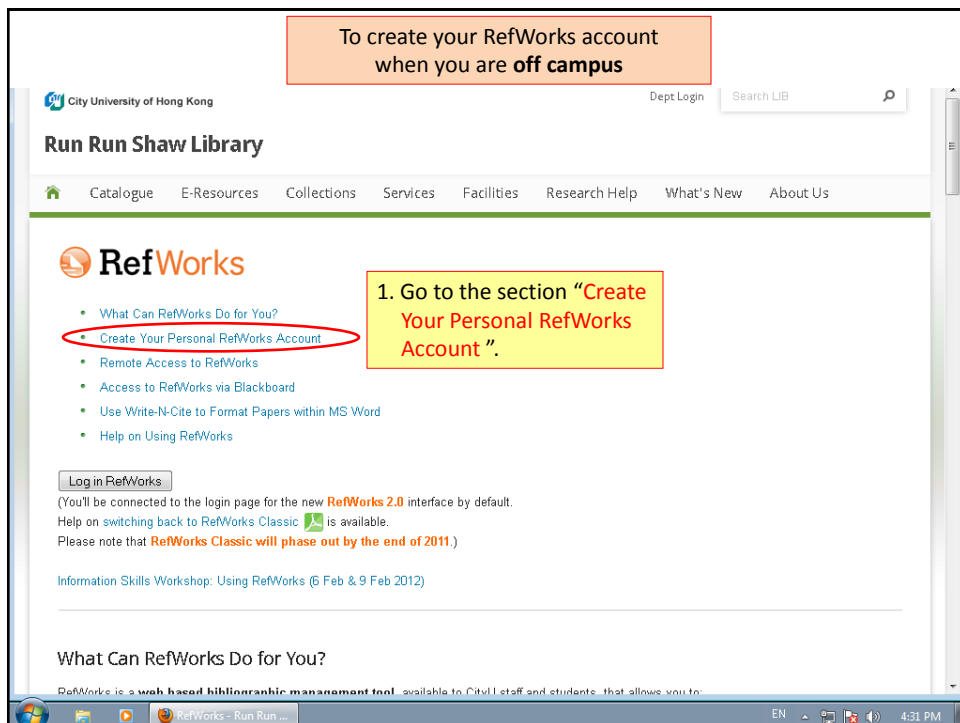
To create your RefWorks account when you are **off campus**

City University of Hong Kong

Dept Login

Search LIB

Run Run Shaw Library

Catalogue E-Resources Collections Services Facilities Research Help What's New About Us

RefWorks

- What Can RefWorks Do for You?
- Create Your Personal RefWorks Account
- Remote Access to RefWorks
- Access to RefWorks via Blackboard
- Use Write-N-Cite to Format Papers within MS Word
- Help on Using RefWorks

1. Go to the section "Create Your Personal RefWorks Account".

Log in RefWorks

(You'll be connected to the login page for the new RefWorks 2.0 interface by default.
Help on switching back to RefWorks Classic is available.
Please note that RefWorks Classic will phase out by the end of 2011.)

Information Skills Workshop: Using RefWorks (6 Feb & 9 Feb 2012)

What Can RefWorks Do for You?

RefWorks is a web based bibliographic management tool, available to CityU staff and students, that allows you to:

RefWorks - Run Run ...

EN

4:31 PM